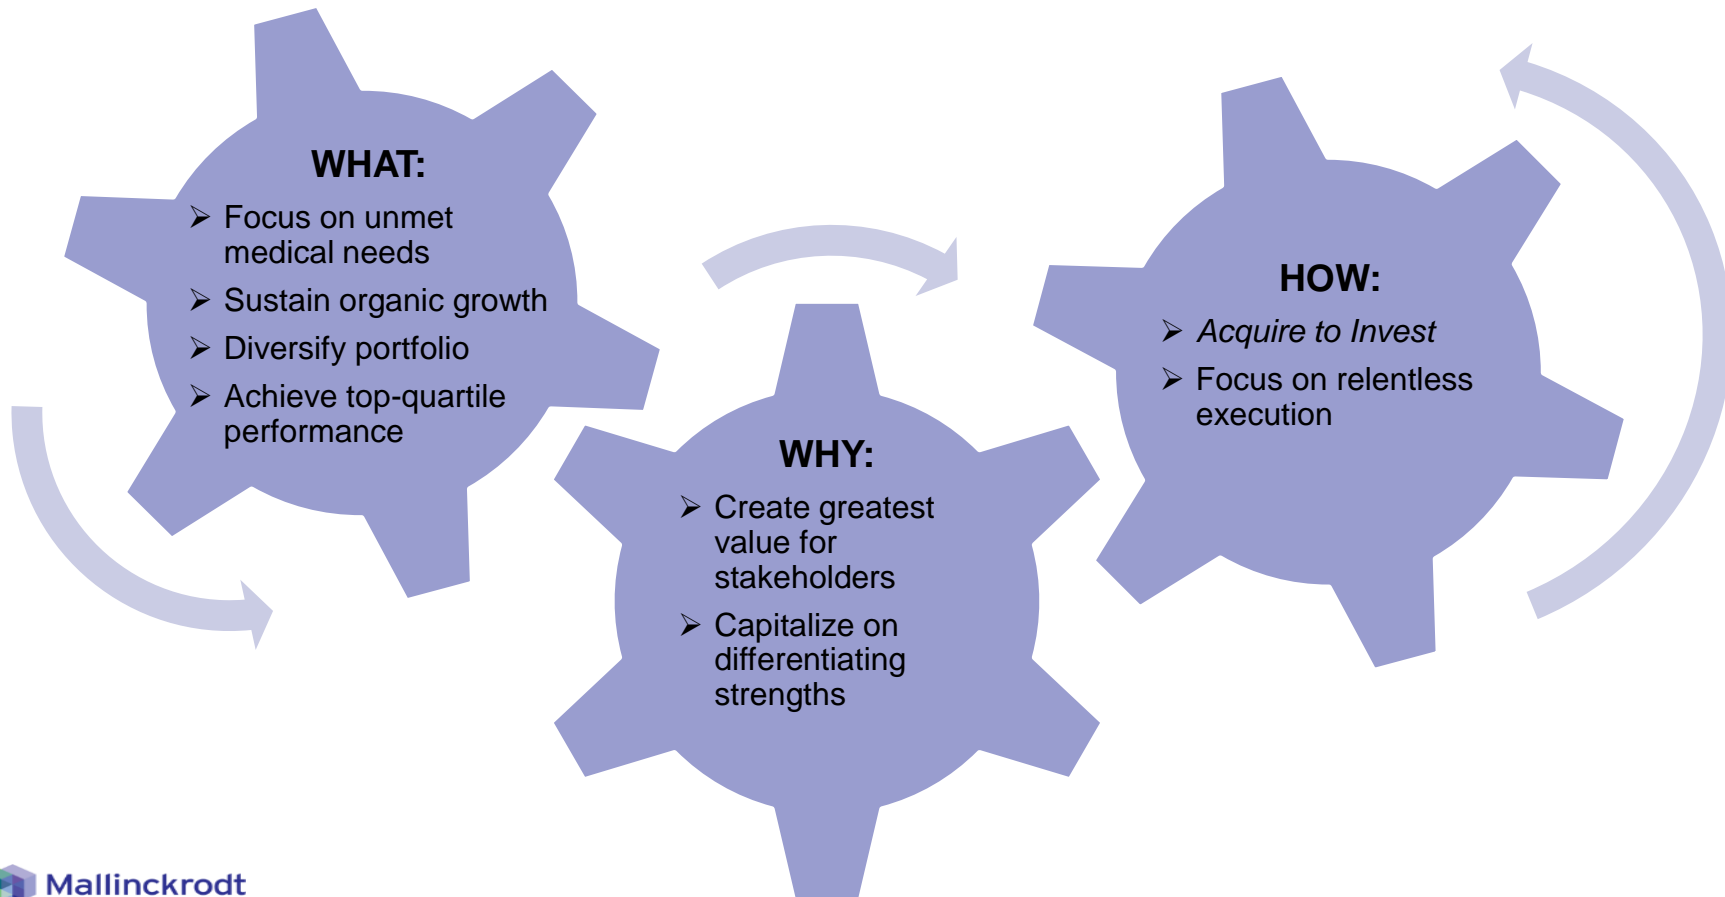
WHAT:

➢ Focus on unmet medical needs

➢ Sustain organic growth

➢ Diversify portfolio

➢ Achieve top-quartile performance

WHY:

➢ Create greatest value for stakeholders

➢ Capitalize on differentiating strengths

HOW:

➢ *Acquire to Invest*

➢ Focus on relentless execution

Mallinckrodt